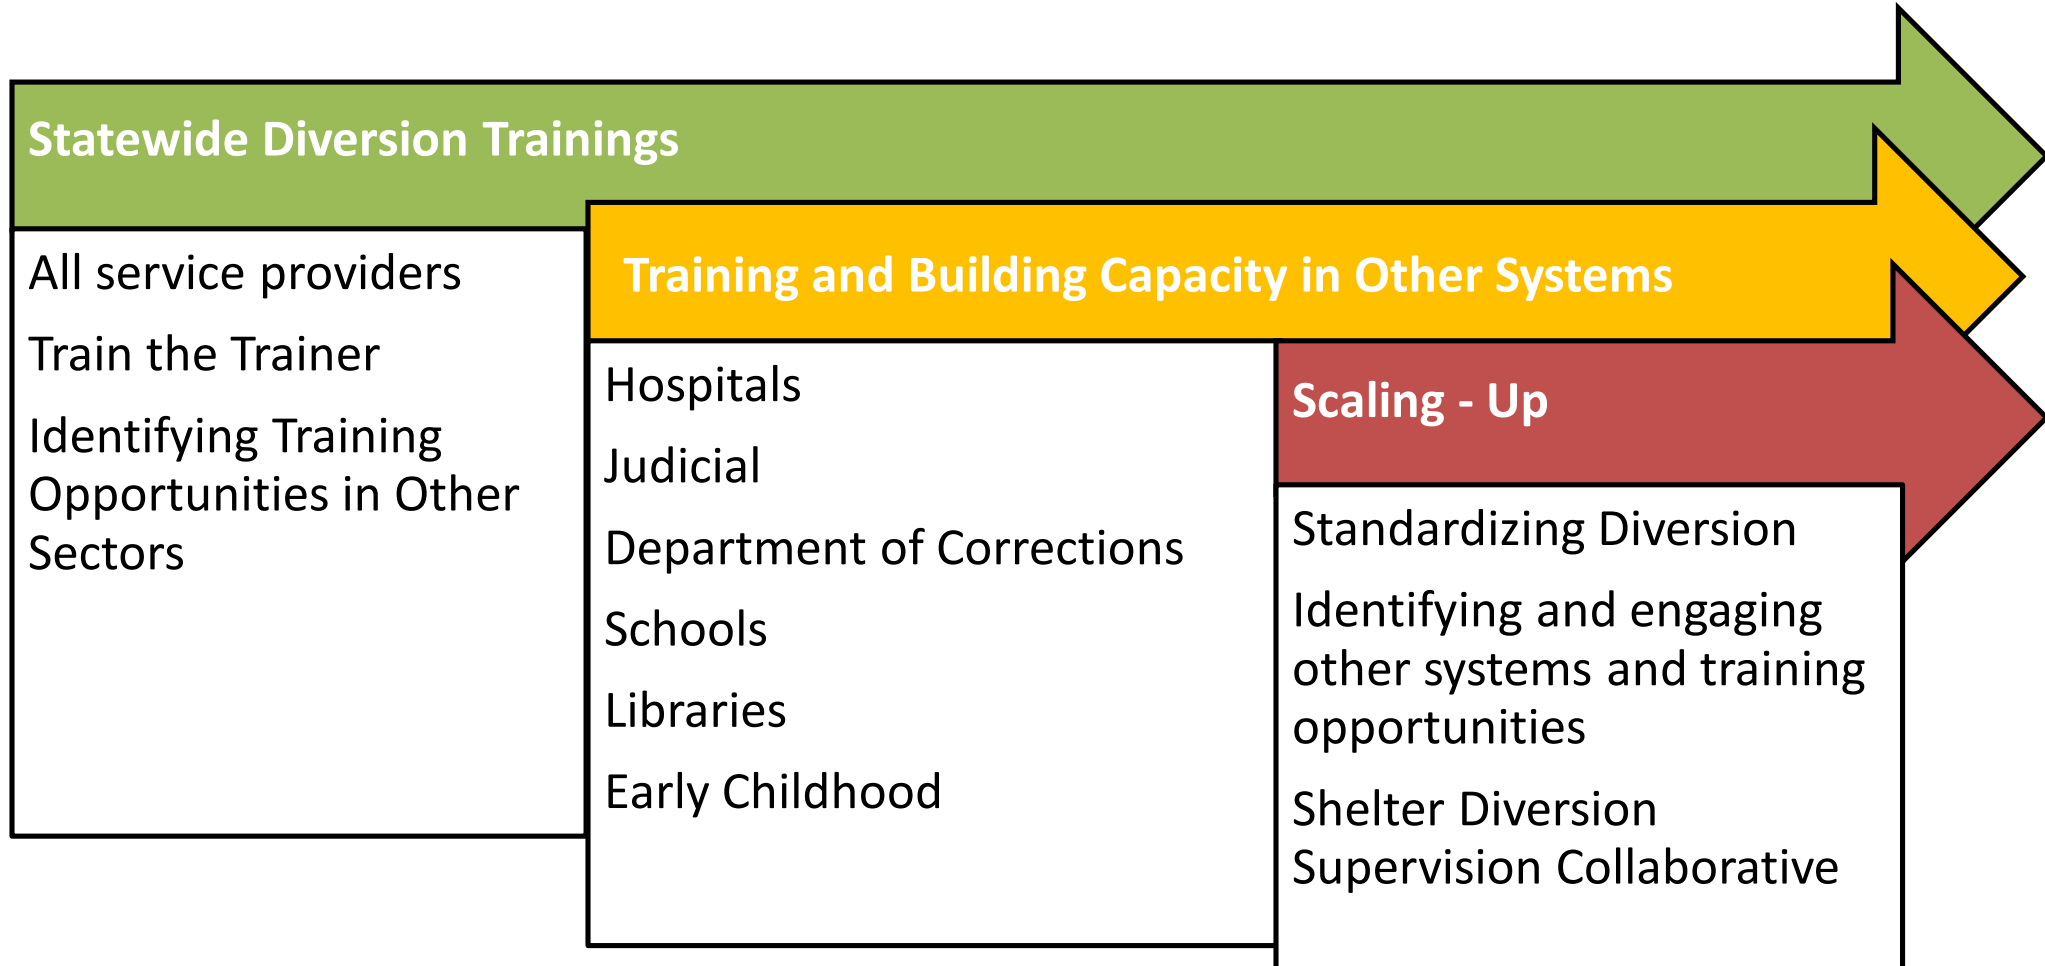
Statewide Diversion Trainings

All service providers

Train the Trainer

Identifying Training Opportunities in Other Sectors

Training and Building Capacity in Other Systems

Hospitals

Judicial

Department of Corrections

Schools

Libraries

Early Childhood

Scaling - Up

Standardizing Diversion

Identifying and engaging other systems and training opportunities

Shelter Diversion Supervision Collaborative